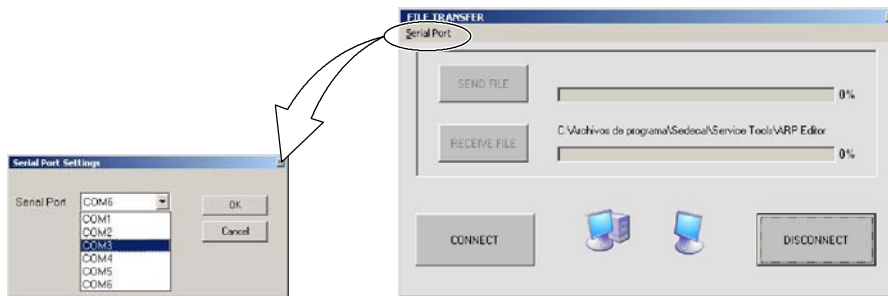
FILE TRANSFER
Serial Port

SEND FILE
0%

C:\Archivos de programa\Sedecal\Service Tools\ARP Editor
RECEIVE FILE
0%

CONNECT
DISCONNECT

Serial Port Settings
Serial Port
COM6
COM1
COM2
COM3
COM4
COM5
COM6
OK
Cancel